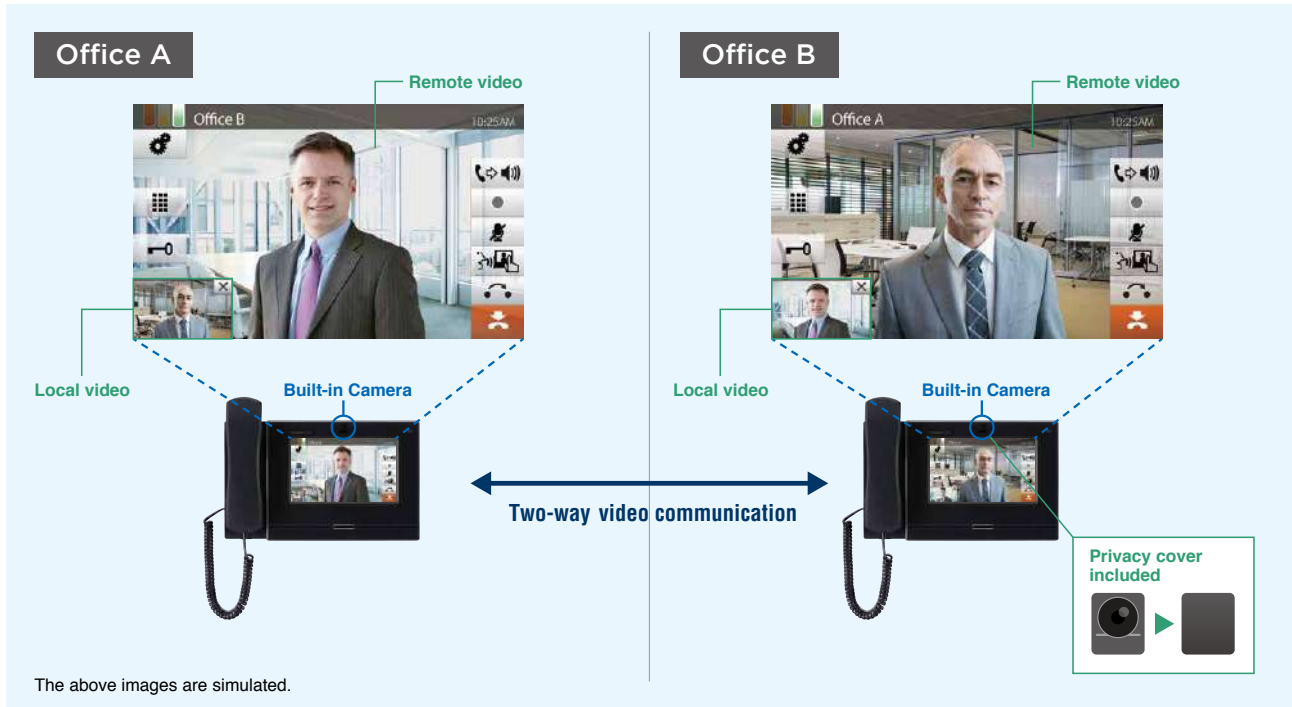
Office A

Remote video

Office B

10:25AM

Local video

Built-in Camera

Office B

Remote video

Office A

10:25AM

Local video

Built-in Camera

Two-way video communication

Privacy cover included

The above images are simulated.